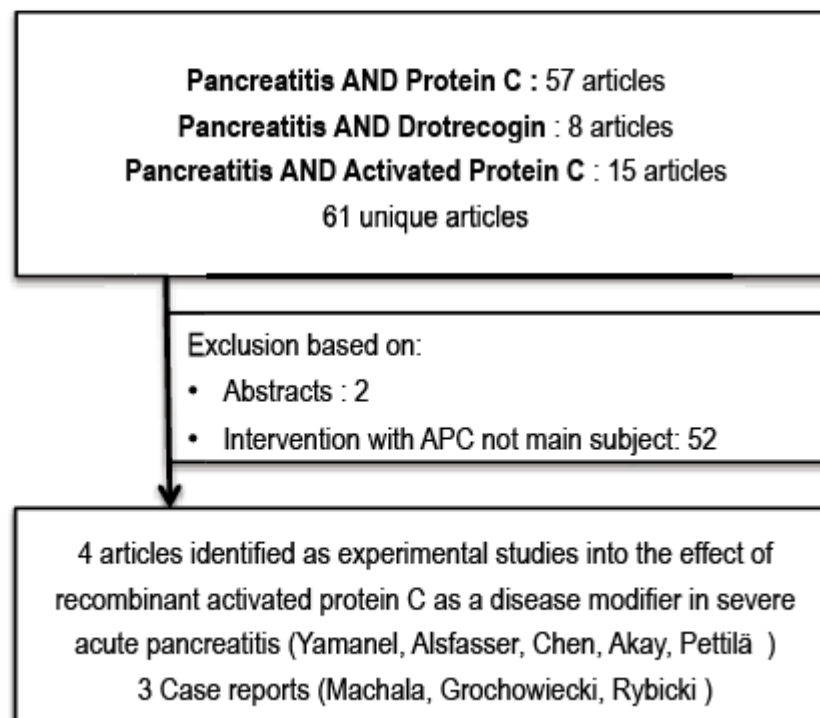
**Pancreatitis AND Protein C :** 57 articles
**Pancreatitis AND Drotrecogin** : 8 articles
**Pancreatitis AND Activated Protein C** : 15 articles
61 unique articles

Exclusion based on:
• Abstracts : 2
• Intervention with APC not main subject: 52

4 articles identified as experimental studies into the effect of recombinant activated protein C as a disease modifier in severe acute pancreatitis (Yamanel, Alsfasser, Chen, Akay, Pettilä )
3 Case reports (Machala, Grochowiecki, Rybicki )